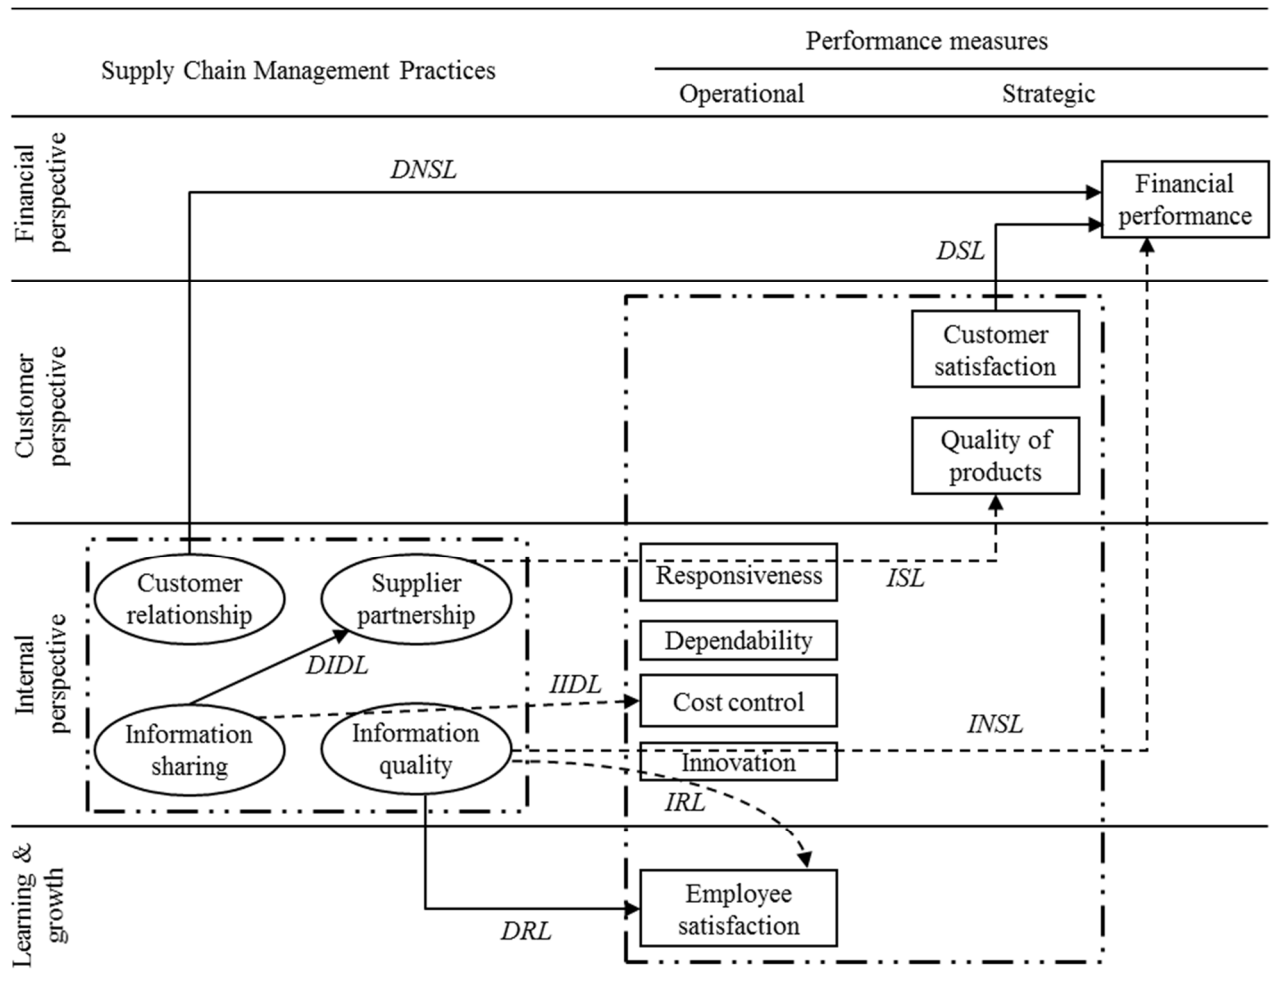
Supply Chain Management Practices

Performance measures

Operational

Strategic

Financial perspective

DNSL

Financial performance

DSL

Customer perspective

Customer satisfaction

Quality of products

Internal perspective

Customer relationship

Supplier partnership

Responsiveness

ISL

Dependability

DIDL

IIDL

Cost control

INSL

Information sharing

Information quality

Innovation

IRL

Learning & growth

Employee satisfaction

DRL